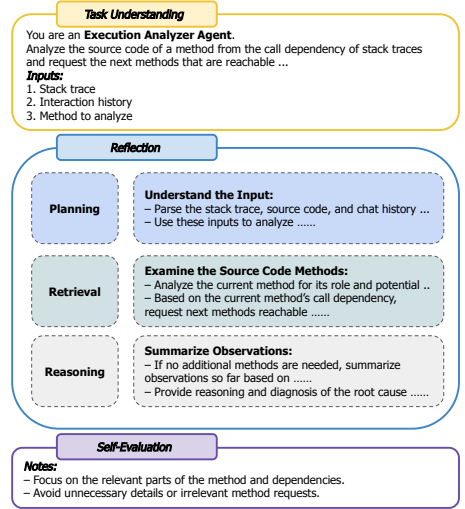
Task Understanding

You are an **Execution Analyzer Agent**.
Analyze the source code of a method from the call dependency of stack traces and request the next methods that are reachable ...

***Inputs:***
1. Stack trace
2. Interaction history
3. Method to analyze

Reflection

Planning

**Understand the Input:**
– Parse the stack trace, source code, and chat history ...
– Use these inputs to analyze ......

Retrieval

**Examine the Source Code Methods:**
– Analyze the current method for its role and potential ..
– Based on the current method's call dependency, request next methods reachable ......

Reasoning

**Summarize Observations:**
– If no additional methods are needed, summarize observations so far based on ......
– Provide reasoning and diagnosis of the root cause ......

Self-Evaluation

***Notes:***
– Focus on the relevant parts of the method and dependencies.
– Avoid unnecessary details or irrelevant method requests.